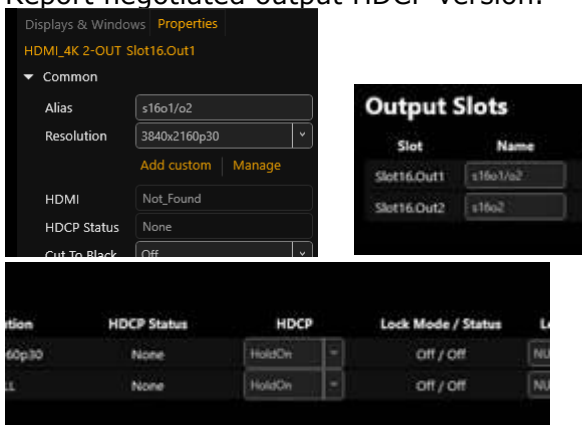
Report negotiated output HDCP version.

Displays & Windows Properties

HDMI_4K 2-OUT Slot16.Out1

Common

Alias s16o1/o2

Resolution 3840x2160p30

Add custom | Manage

HDMI Not_Found

HDCP Status None

Cut To Black Off

Output Slots

| Slot | Name |
|---|---|
| Slot16.Out1 | s16o1/o2 |
| Slot16.Out2 | s16o2 |

| tion | HDCP Status | HDCP | Lock Mode / Status | Lo |
|---|---|---|---|---|
| 160p30 | None | HoldOn | Off / Off | NU |
| LL | None | HoldOn | Off / Off | NU |